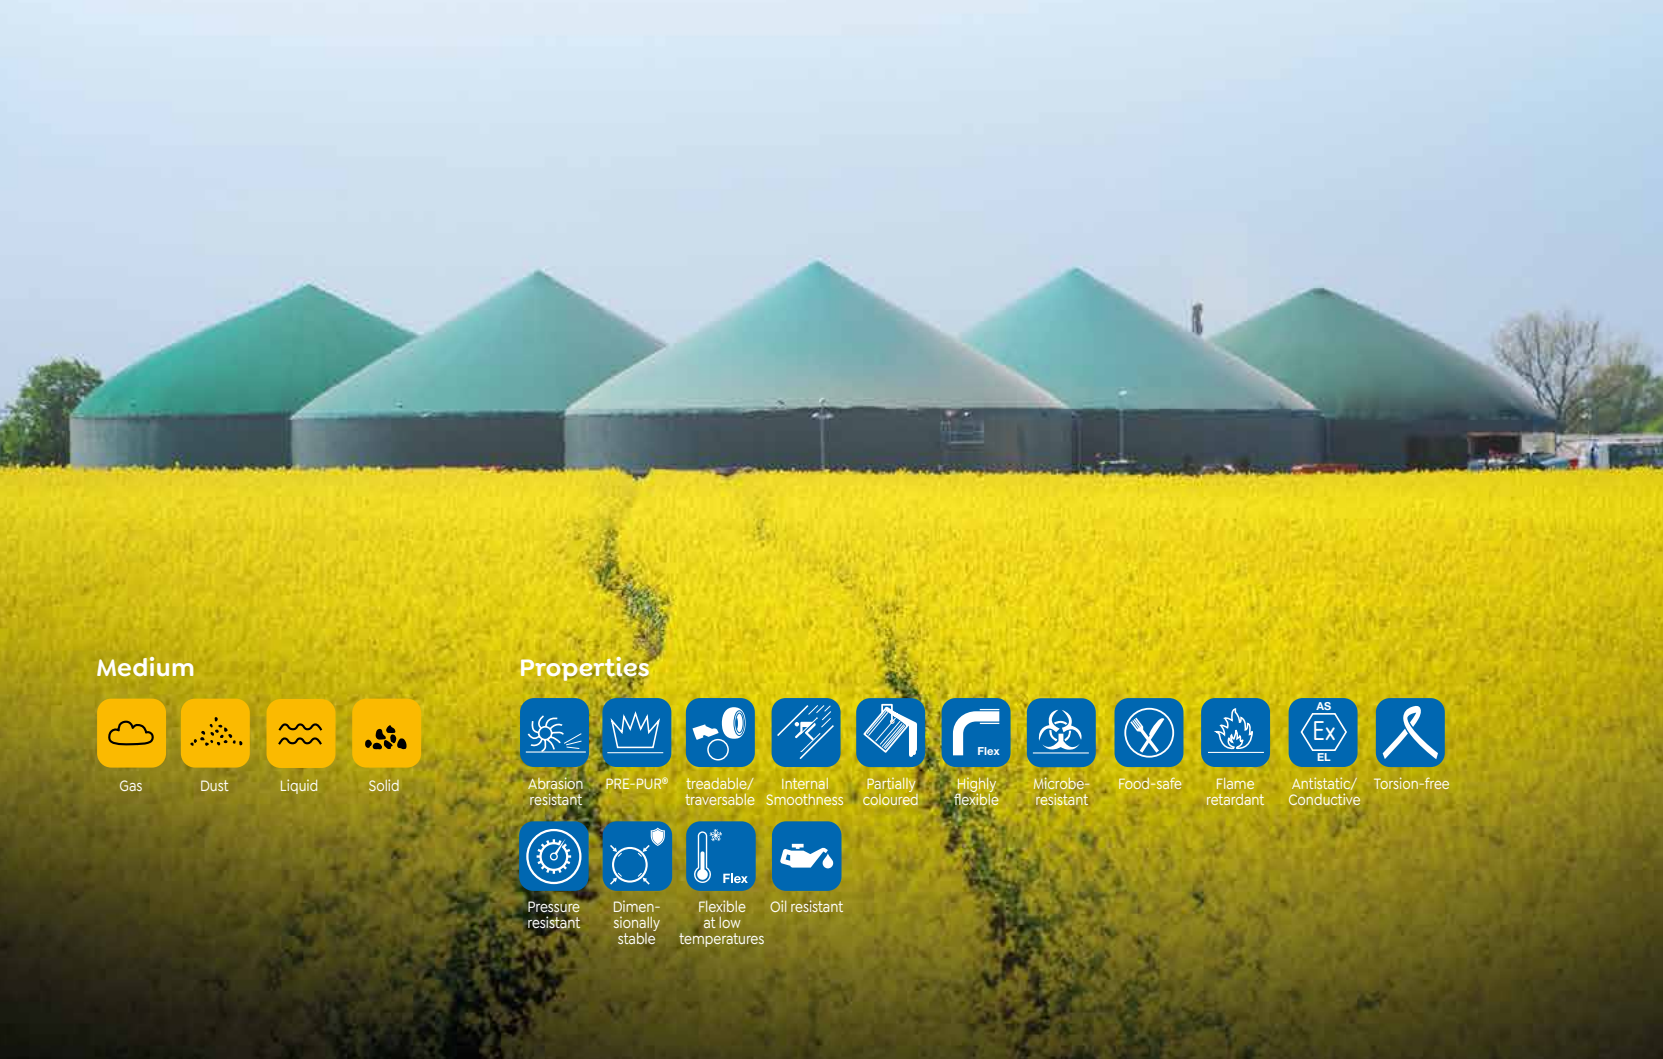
Medium

Gas
Dust
Liquid
Solid

Properties

Abrasion resistant
PRE-PUR®
treadable/ traversable
Internal Smoothness
Partially coloured
Flex
Highly flexible
Microbe-resistant
Food-safe
Flame retardant
AS
Ex
EL
Antistatic/ Conductive
Torsion-free

Pressure resistant
Dimensionally stable
Flex
Flexible at low temperatures
Oil resistant